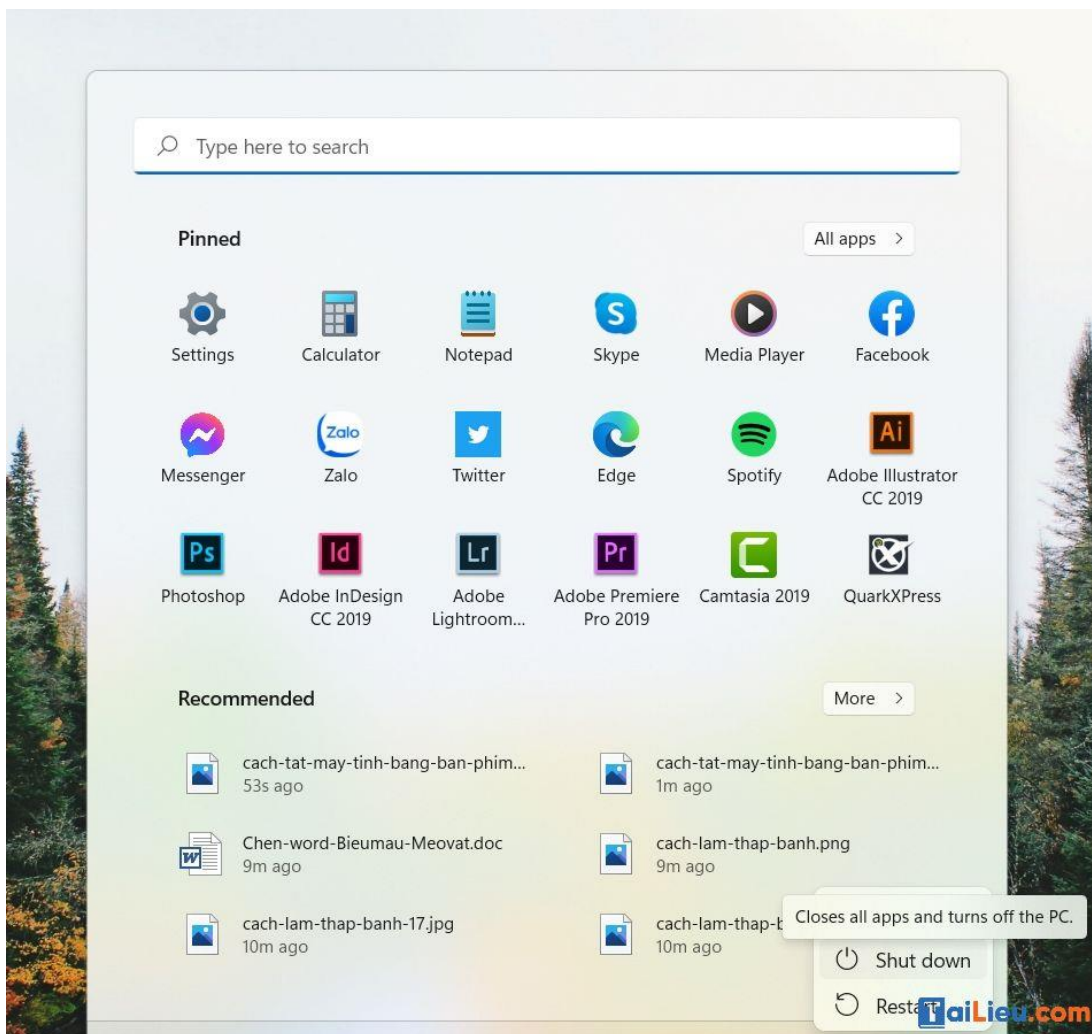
Type here to search

Pinned

All apps >

Settings
Calculator
Notepad
Skype
Media Player
Facebook

Messenger
Zalo
Twitter
Edge
Spotify
Adobe Illustrator CC 2019

Photoshop
Adobe InDesign CC 2019
Adobe Lightroom...
Adobe Premiere Pro 2019
Camtasia 2019
QuarkXPress

Recommended

More >

cach-tat-may-tinh-bang-ban-phim...
53s ago

cach-tat-may-tinh-bang-ban-phim...
1m ago

Chen-word-Bieumau-Meovat.doc
9m ago

cach-lam-thap-banh.png
9m ago

cach-lam-thap-banh-17.jpg
10m ago

cach-lam-thap-b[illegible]
10m ago

Closes all apps and turns off the PC.

Shut down

Resta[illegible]

TaiLieu.com